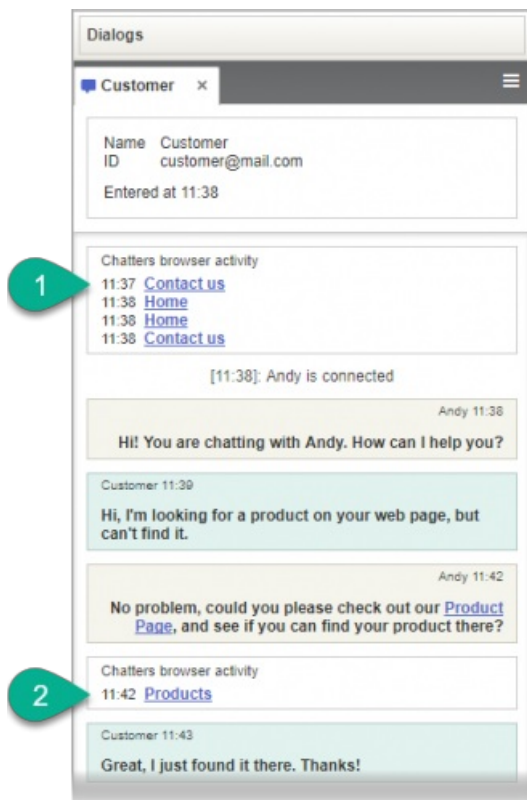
Dialogs

Customer ×

Name Customer
ID customer@mail.com

Entered at 11:38

Chatters browser activity
1
11:37 Contact us
11:38 Home
11:38 Home
11:38 Contact us

[11:38]: Andy is connected

Andy 11:38
Hi! You are chatting with Andy. How can I help you?

Customer 11:39
Hi, I'm looking for a product on your web page, but can't find it.

Andy 11:42
No problem, could you please check out our Product Page, and see if you can find your product there?

Chatters browser activity
2
11:42 Products

Customer 11:43
Great, I just found it there. Thanks!